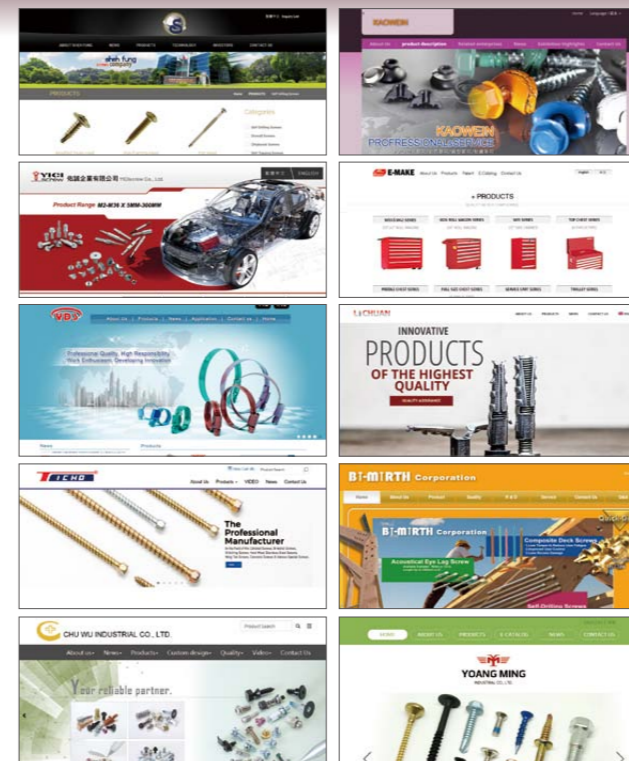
ABOUT SHEH FUNG NEWS PRODUCTS TECHNOLOGY INDUSTRIES CONTACT US

sheh fung screws company

PRODUCTS

Categories

KAOWEIN

About us product description Solution enterprises News Exhibition highlighted Contact us

KAOWEIN PROFESSIONAL SERVICE

YICI SCREW 屹頎企業有限公司 YICI Screw Co., Ltd.

ENGLISH

Product Range M2-M36 X 5MM-300MM

E-MAKE About Us Products Patent E-Catalog Contact Us

PRODUCTS

YDS

About Us Products News Application Contact us Home

Professional Quality, High Responsibility, Work Enthusiasm, Developing Innovation

News

Products

CHUAN

INNOVATIVE PRODUCTS OF THE HIGHEST QUALITY

QUALITY ASSURANCE

TICHO

About Products VIDEO News Contact Us

The Professional Manufacturer

BI-MIRTH Corporation

Home About Us Product Quality R & D Service Contact Us

BI-MIRTH Corporation

Composite Deck Screws

Acoustical Eye Lag Screw

Self-Drilling Screws

CHU WU INDUSTRIAL CO., LTD.

Product Search

About us News Products Custom design Quality Video Contact Us

Your reliable partner.

HOME ABOUT US PRODUCTS E-CATALOG NEWS CONTACT US

YOANG MING INDUSTRIAL CO., LTD.